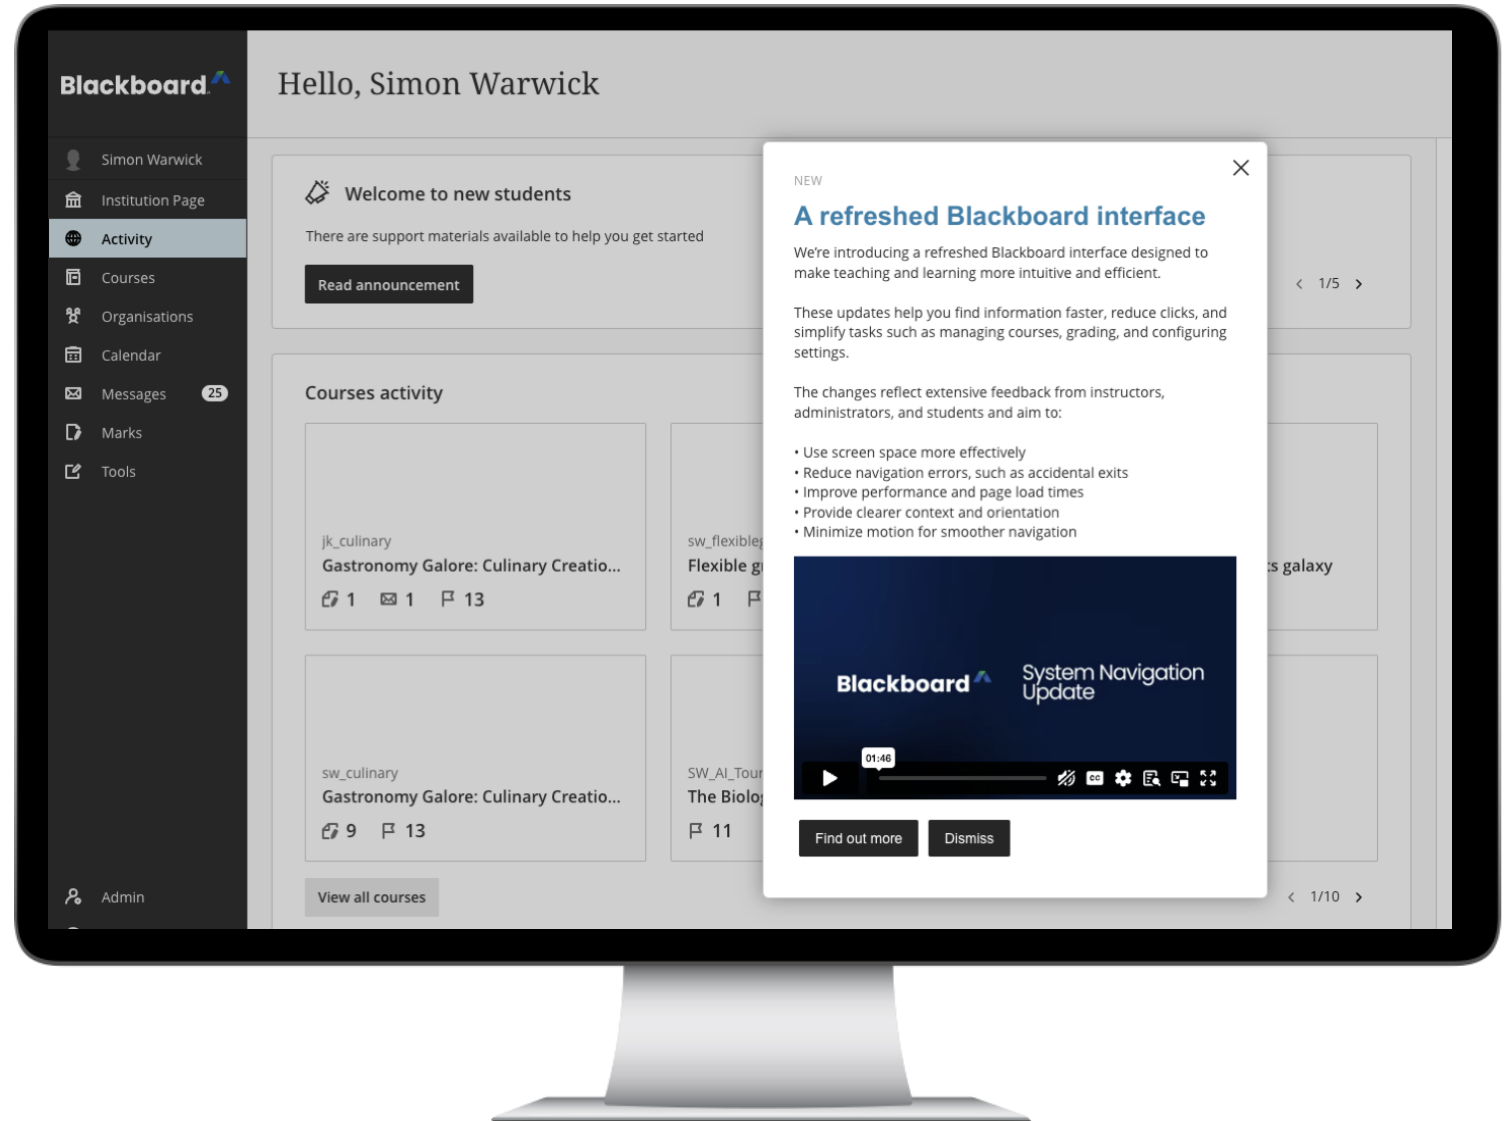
Blackboard

Simon Warwick
Institution Page
Activity
Courses
Organisations
Calendar
Messages 25
Marks
Tools

Admin

Hello, Simon Warwick

Welcome to new students

There are support materials available to help you get started

Read announcement

1/5

Courses activity

jk_culinary
Gastronomy Galore: Culinary Creatio...
1 1 13

sw_flexible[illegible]
Flexible g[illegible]
1

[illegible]s galaxy

sw_culinary
Gastronomy Galore: Culinary Creatio...
9 13

SW_AI_Tour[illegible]
The Biolo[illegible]
11

View all courses

1/10

NEW

A refreshed Blackboard interface

We're introducing a refreshed Blackboard interface designed to make teaching and learning more intuitive and efficient.

These updates help you find information faster, reduce clicks, and simplify tasks such as managing courses, grading, and configuring settings.

The changes reflect extensive feedback from instructors, administrators, and students and aim to:

• Use screen space more effectively
• Reduce navigation errors, such as accidental exits
• Improve performance and page load times
• Provide clearer context and orientation
• Minimize motion for smoother navigation

Blackboard System Navigation Update

01:46

Find out more
Dismiss